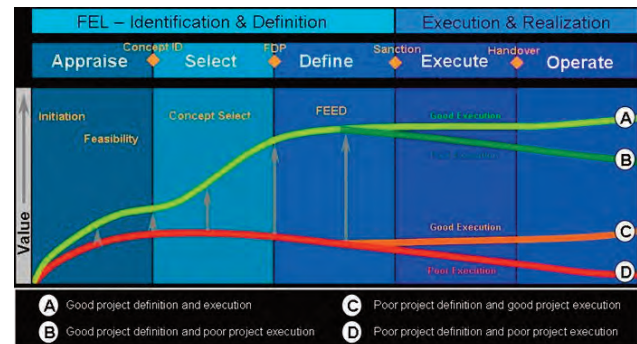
FEL – Identification & Definition

Execution & Realization

Concept ID

FDP

Sanction

Handover

Appraise

Select

Define

Execute

Operate

Initiation

Feasibility

Concept Select

FEED

Good Execution

Poor Execution

Good Execution

Poor Execution

Value

A

B

C

D

A Good project definition and execution

B Good project definition and poor project execution

C Poor project definition and good project execution

D Poor project definition and poor project execution